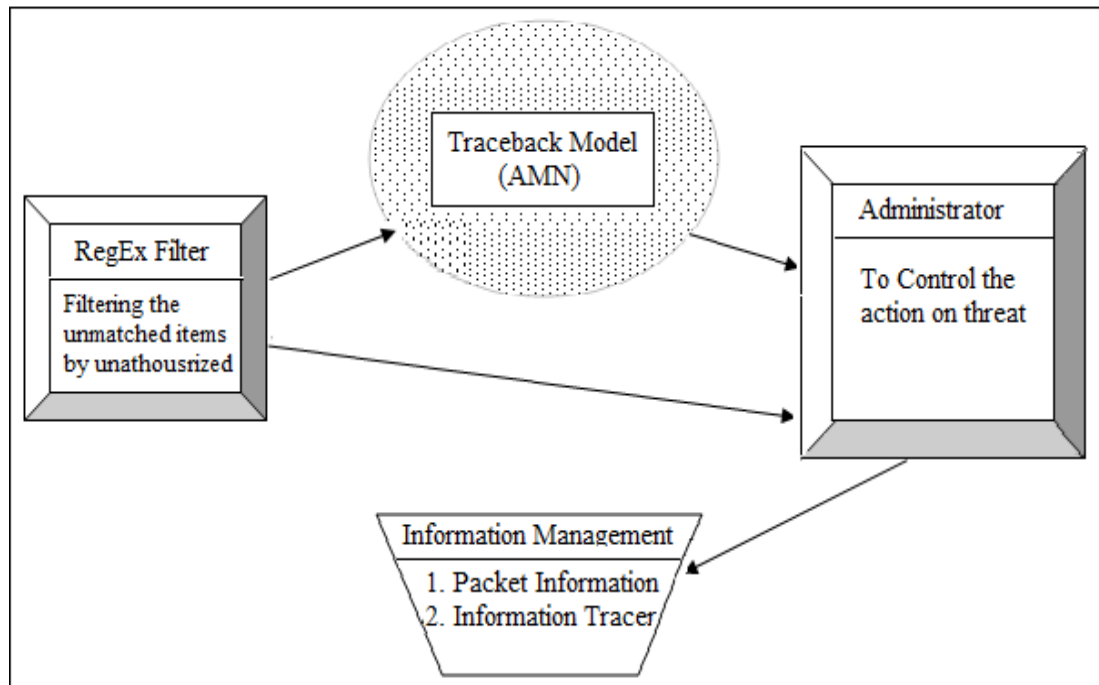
Traceback Model
(AMN)

RegEx Filter

Filtering the unmatched items by unathousrized

Administrator

To Control the action on threat

Information Management

1. Packet Information
2. Information Tracer